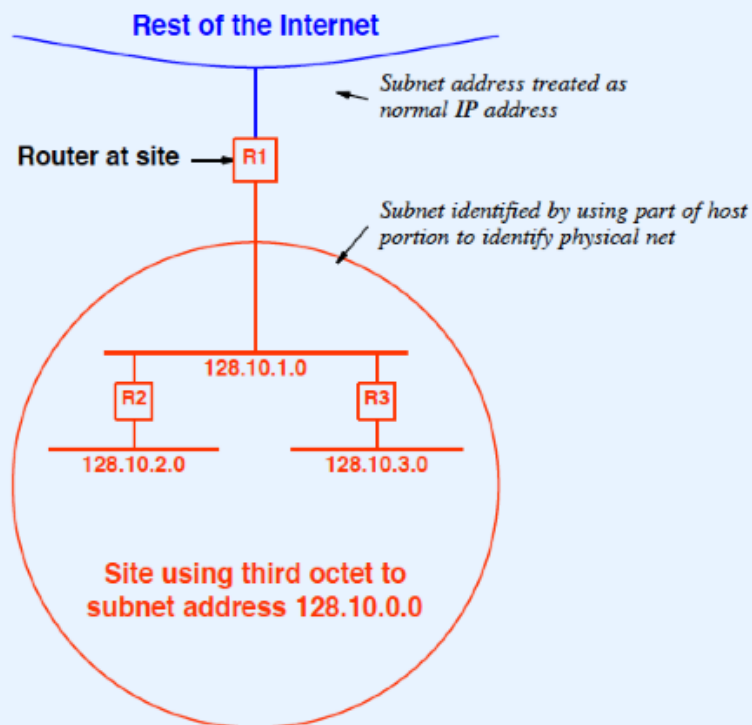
Rest of the Internet

Subnet address treated as normal IP address

Router at site

R1

Subnet identified by using part of host portion to identify physical net

128.10.1.0

R2

R3

128.10.2.0

128.10.3.0

Site using third octet to subnet address 128.10.0.0